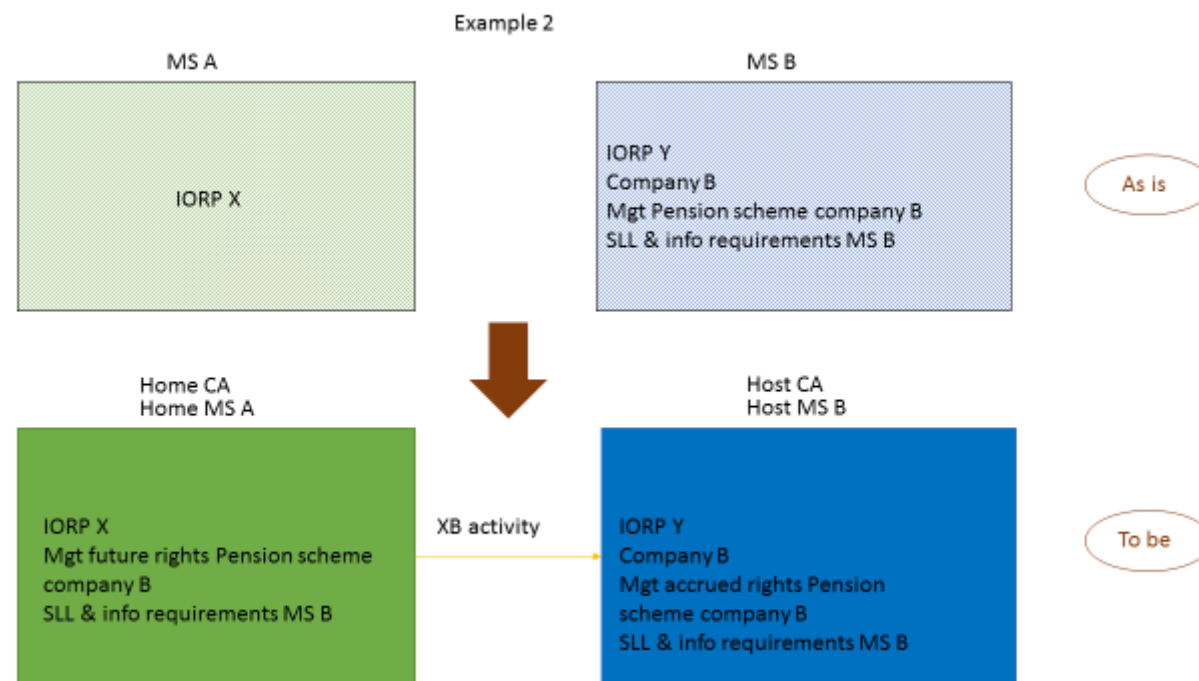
Example 2

MS A

IORP X

MS B

IORP Y
Company B
Mgt Pension scheme company B
SLL & info requirements MS B

As is

Home CA
Home MS A

IORP X
Mgt future rights Pension scheme company B
SLL & info requirements MS B

XB activity

Host CA
Host MS B

IORP Y
Company B
Mgt accrued rights Pension scheme company B
SLL & info requirements MS B

To be